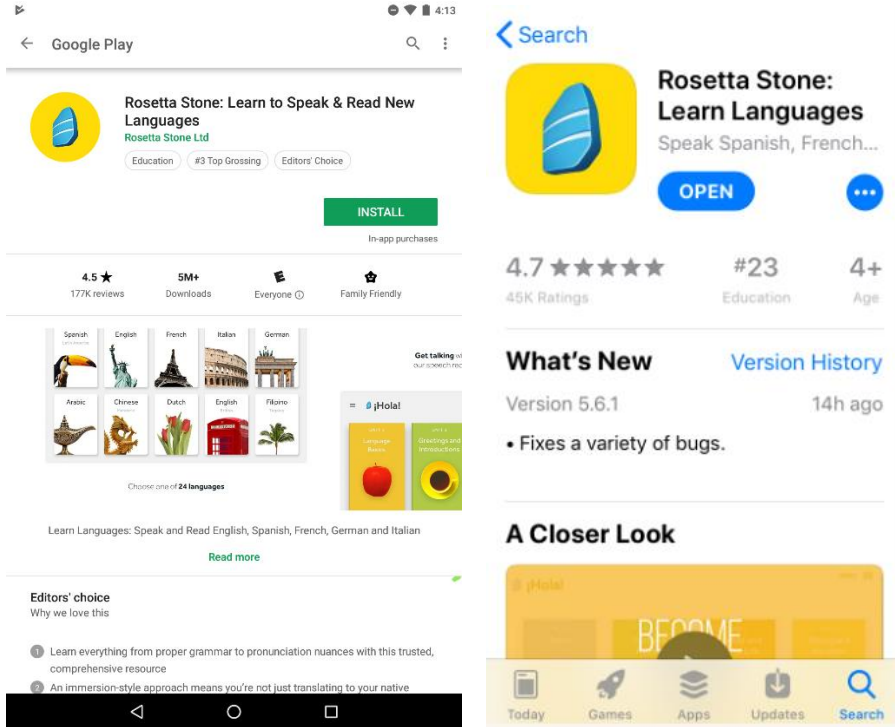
4:13

Google Play

Rosetta Stone: Learn to Speak & Read New Languages
Rosetta Stone Ltd
Education #3 Top Grossing Editors' Choice

INSTALL
In-app purchases

4.5 ★
177K reviews

5M+
Downloads

Everyone ⓘ

Family Friendly

Spanish
English
French
Italian
German
Arabic
Chinese
Dutch
English
Filipino

Choose one of 24 languages

Get talking w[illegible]
our speech rec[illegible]

¡Hola!
Language Basics
Greetings and Introductions

Learn Languages: Speak and Read English, Spanish, French, German and Italian

Read more

Editors' choice
Why we love this

1 Learn everything from proper grammar to pronunciation nuances with this trusted, comprehensive resource

2 An immersion-style approach means you're not just translating to your native

< Search

Rosetta Stone: Learn Languages
Speak Spanish, French...

OPEN

4.7 ★★★★★
45K Ratings

#23
Education

4+
Age

What's New
Version History

Version 5.6.1
14h ago

• Fixes a variety of bugs.

A Closer Look

¡Hola!
BECOME

Today Games Apps Updates Search